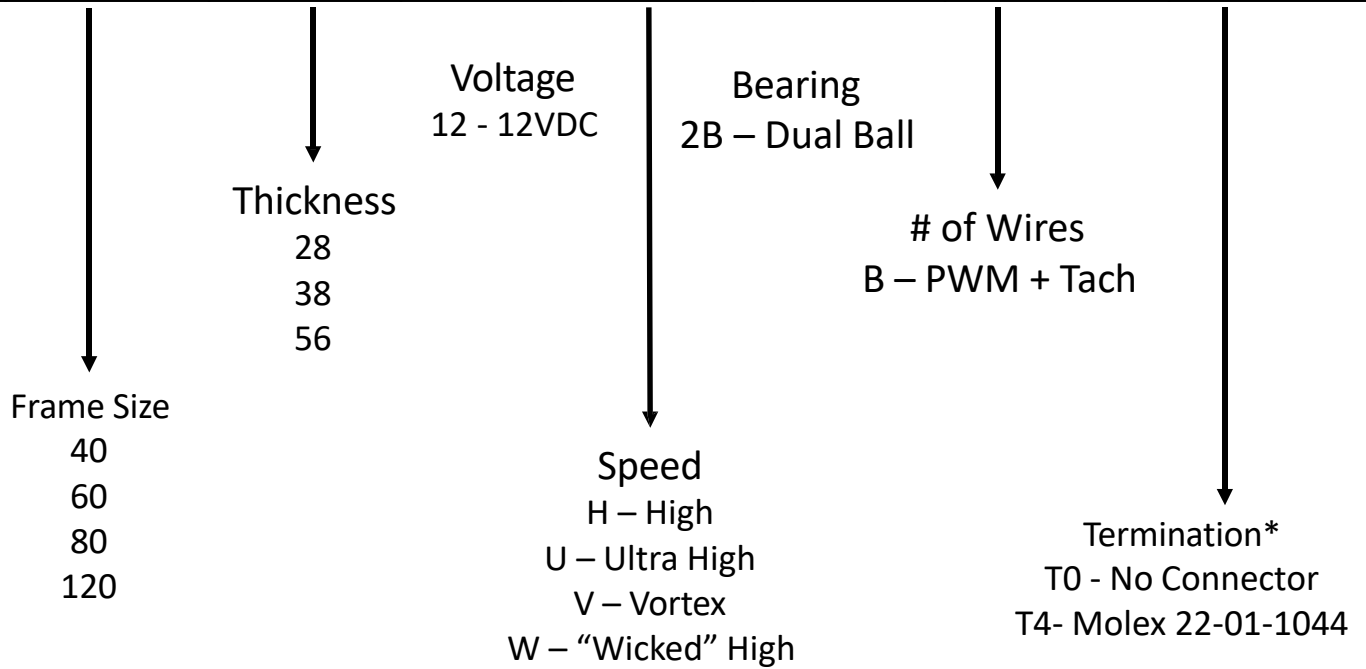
Voltage
12 - 12VDC

Bearing
2B – Dual Ball

Thickness
28
38
56

# of Wires
B – PWM + Tach

Frame Size
40
60
80
120

Speed
H – High
U – Ultra High
V – Vortex
W – “Wicked” High

Termination*
T0 - No Connector
T4- Molex 22-01-1044